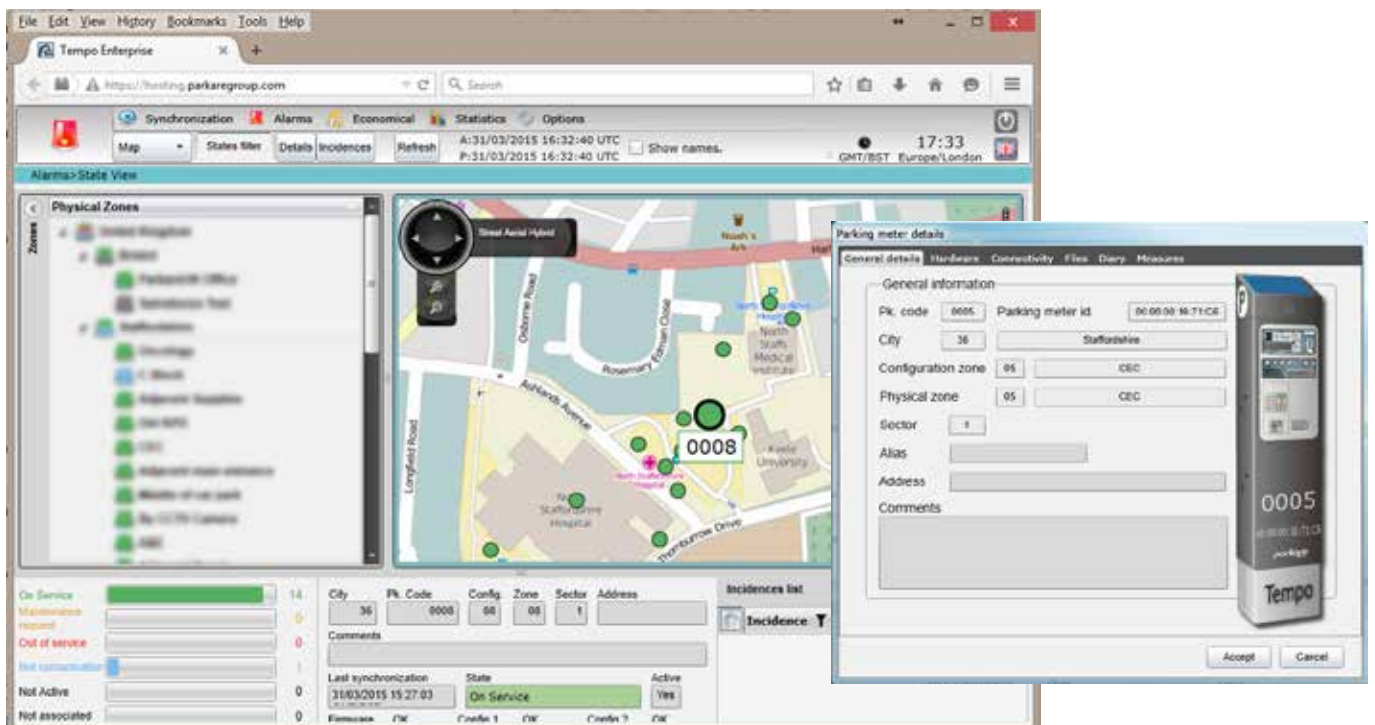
File Edit View History Bookmarks Tools Help

Tempo Enterprise

https://hosting.parkaregroup.com

Search

Synchronization Alarms Economical Statistics Options

Map States filter Details Incidences Refresh A:31/03/2015 16:32:40 UTC P:31/03/2015 16:32:40 UTC Show names. GMT/BST 17:33 Europe/London

Alarms> State View

Physical Zones

Zones

Street Aerial Hybrid

Noah's Ark

North Staffs Medical Institute

Osborne Road

Rosemary Ashman Close

Ashlands Avenue

Longfield Road

0008

Keele University

North Staffordshire Hospital

Thornburrow Drive

On Service 14
Maintenance request 0
Out of service 0
Not comunication 1
Not Active 0
Not associated 0

City 36 Pk. Code 0008 Config. 08 Zone 08 Sector 1 Address

Comments

Last synchronization 31/03/2015 15:27:03 State On Service Active Yes

Firmware OK Config 1 OK Config 2 OK

Incidences list

Incidence

Parking meter: details

General details Hardware Connectivity Files Diary Measures

General information

Pk. code 0005 Parking meter id 00:00:00:16:71:C6

City 36 Staffordshire

Configuration zone 05 CEC

Physical zone 05 CEC

Sector 1

Alias

Address

Comments

0005

Tempo

Accept Cancel